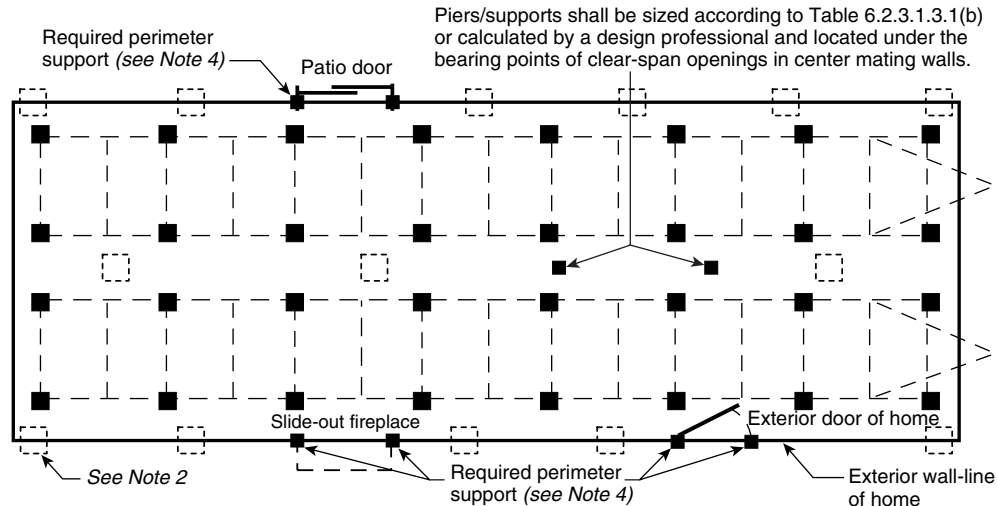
Piers/supports shall be sized according to Table 6.2.3.1.3.1(b) or calculated by a design professional and located under the bearing points of clear-span openings in center mating walls.

Required perimeter support *(see Note 4)*

Patio door

Slide-out fireplace

Exterior door of home

*See Note 2*

Required perimeter support *(see Note 4)*

Exterior wall-line of home